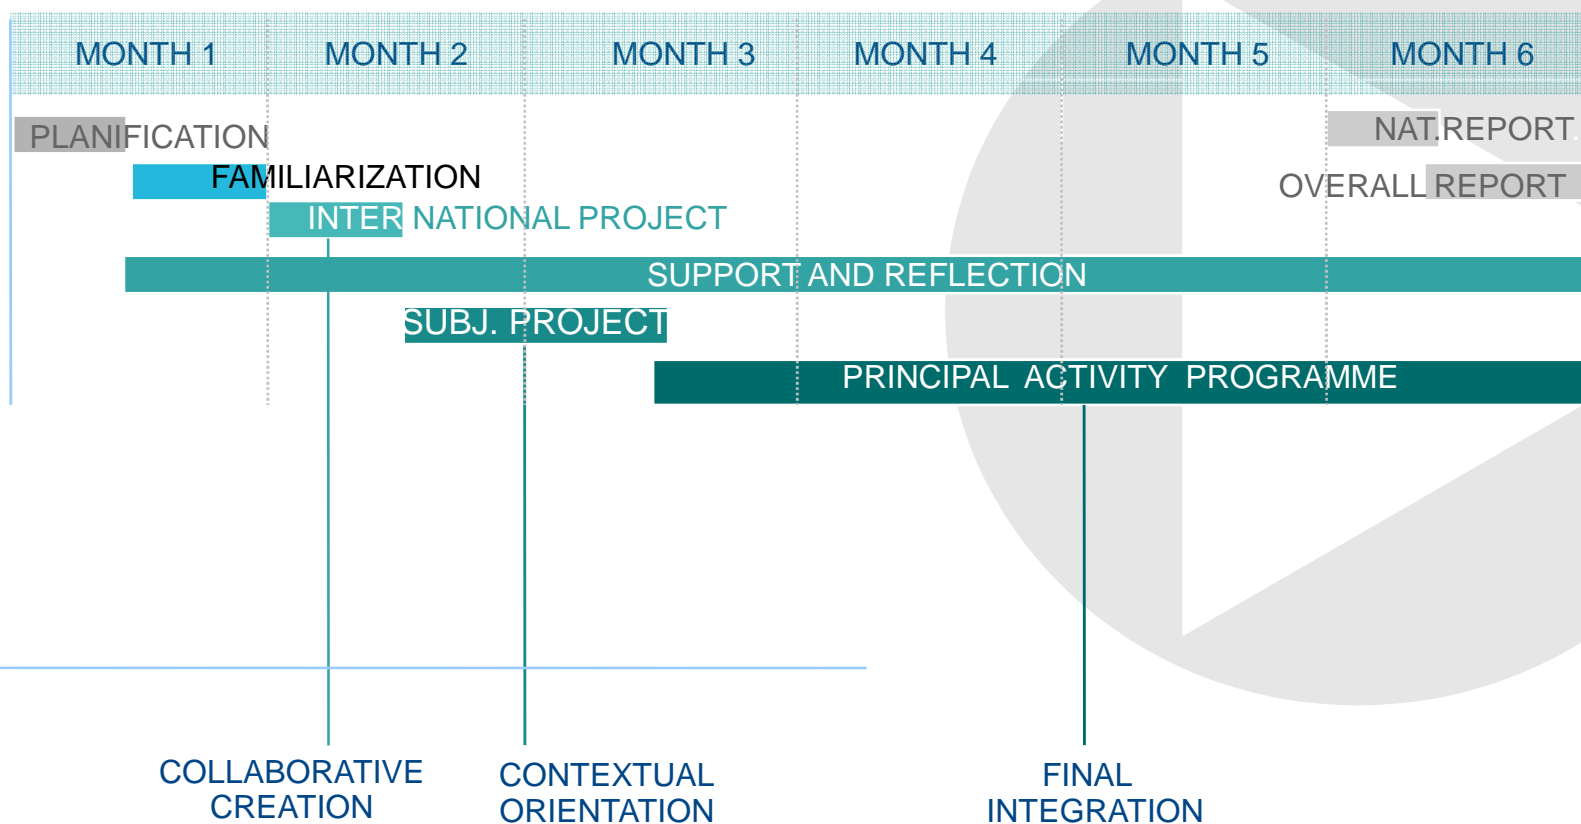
MONTH 1 MONTH 2 MONTH 3 MONTH 4 MONTH 5 MONTH 6

PLANIFICATION

NAT.REPORT

FAMILIARIZATION

OVERALL REPORT

INTERNATIONAL PROJECT

SUPPORT AND REFLECTION

SUBJ. PROJECT

PRINCIPAL ACTIVITY PROGRAMME

COLLABORATIVE CREATION

CONTEXTUAL ORIENTATION

FINAL INTEGRATION